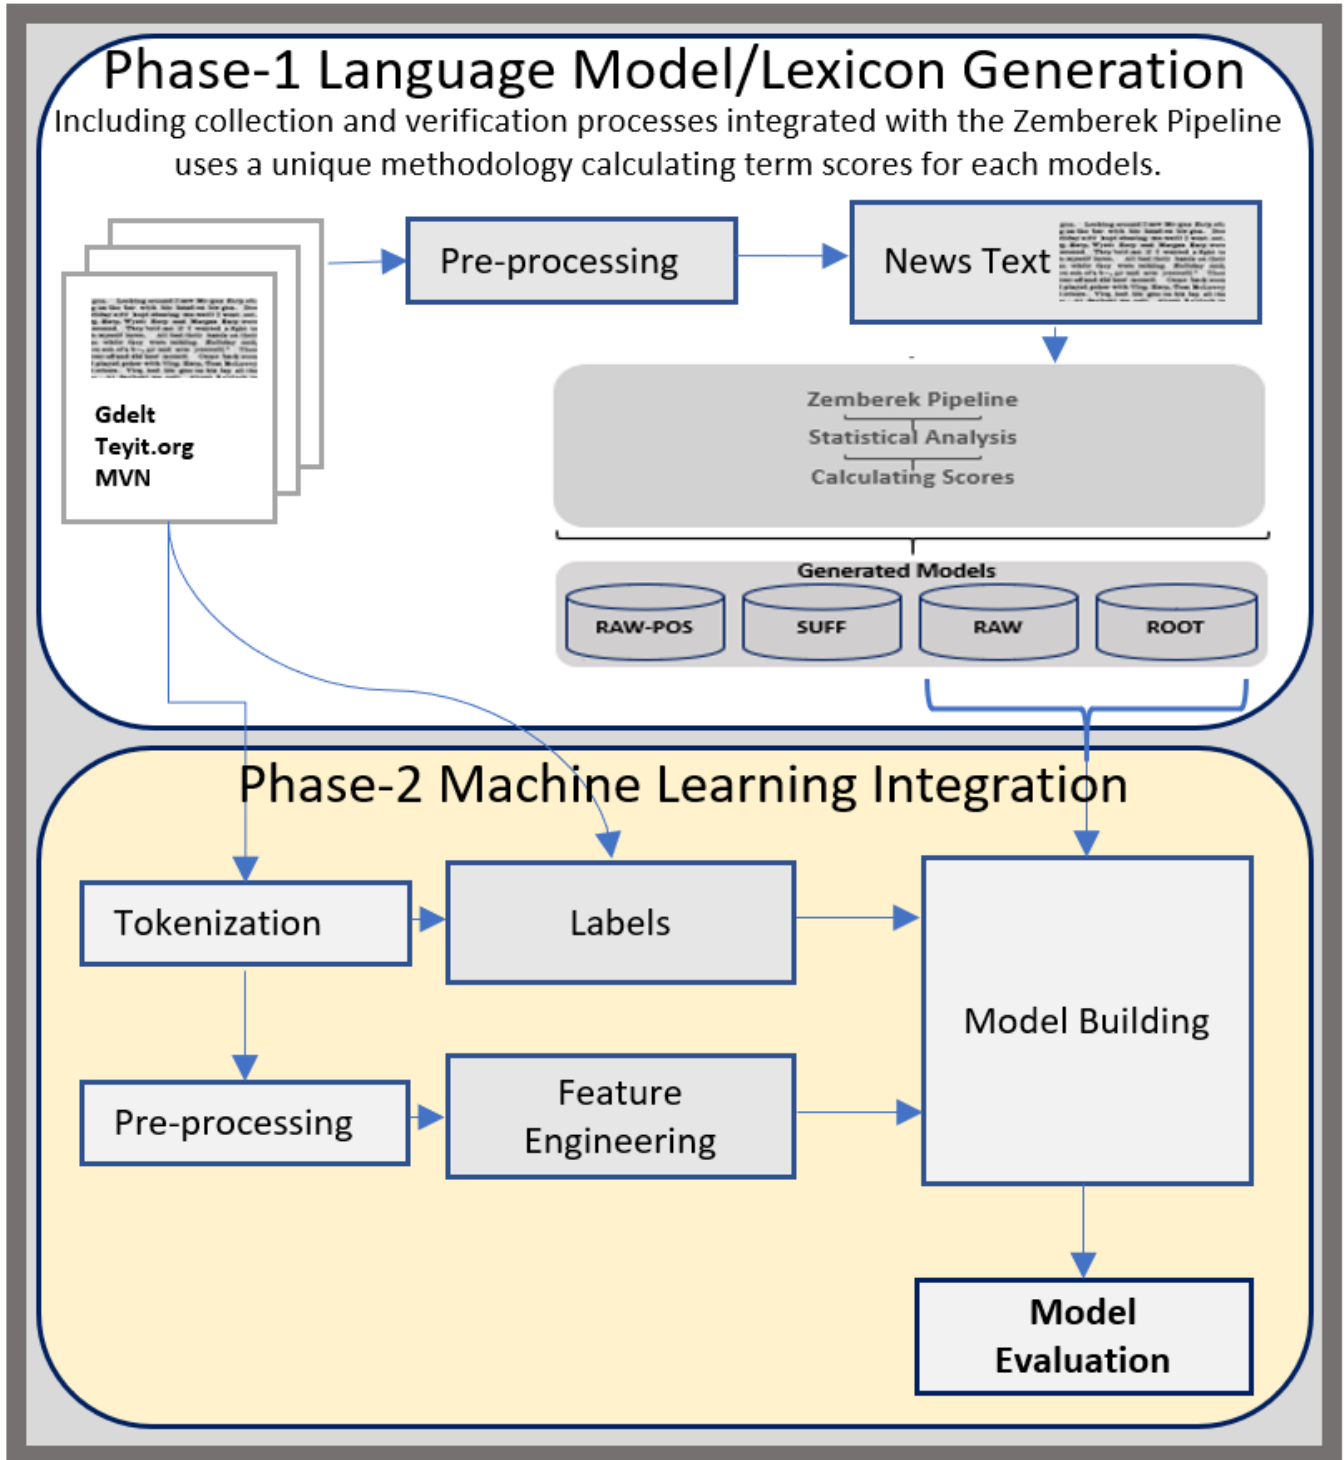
Phase-1 Language Model/Lexicon Generation
Including collection and verification processes integrated with the Zemberek Pipeline uses a unique methodology calculating term scores for each models.

Gdelt
Teyit.org
MVN

Pre-processing

News Text

Zemberek Pipeline
Statistical Analysis
Calculating Scores

Generated Models

RAW-POS

SUFF

RAW

ROOT

Phase-2 Machine Learning Integration

Tokenization

Labels

Model Building

Pre-processing

Feature Engineering

Model Evaluation